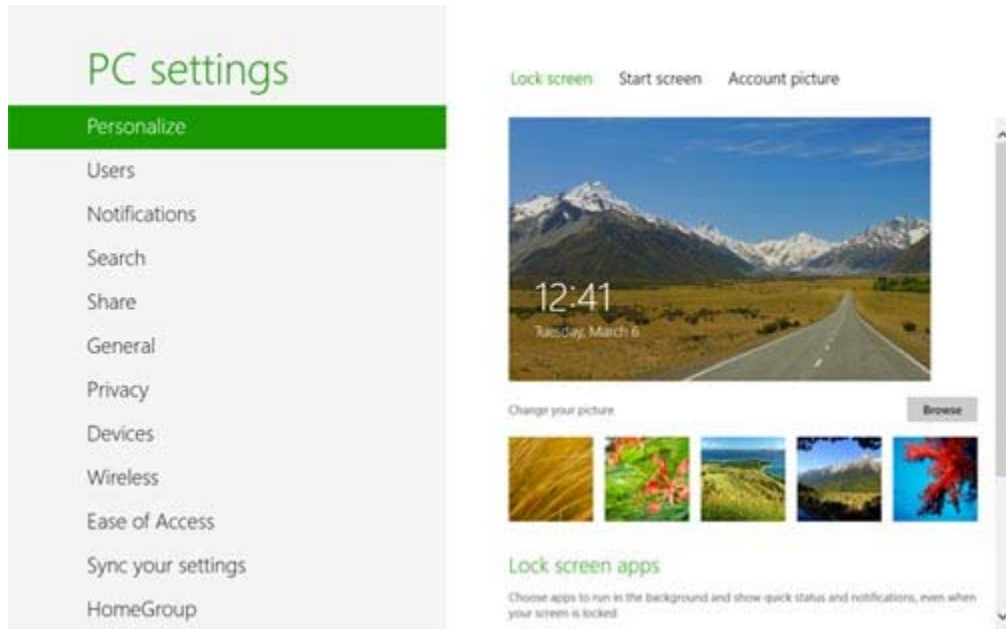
PC settings

Personalize

Users

Notifications

Search

Share

General

Privacy

Devices

Wireless

Ease of Access

Sync your settings

HomeGroup

Lock screen Start screen Account picture

12:41

Tuesday, March 6

Change your picture

Browse

Lock screen apps

Choose apps to run in the background and show quick status and notifications, even when your screen is locked